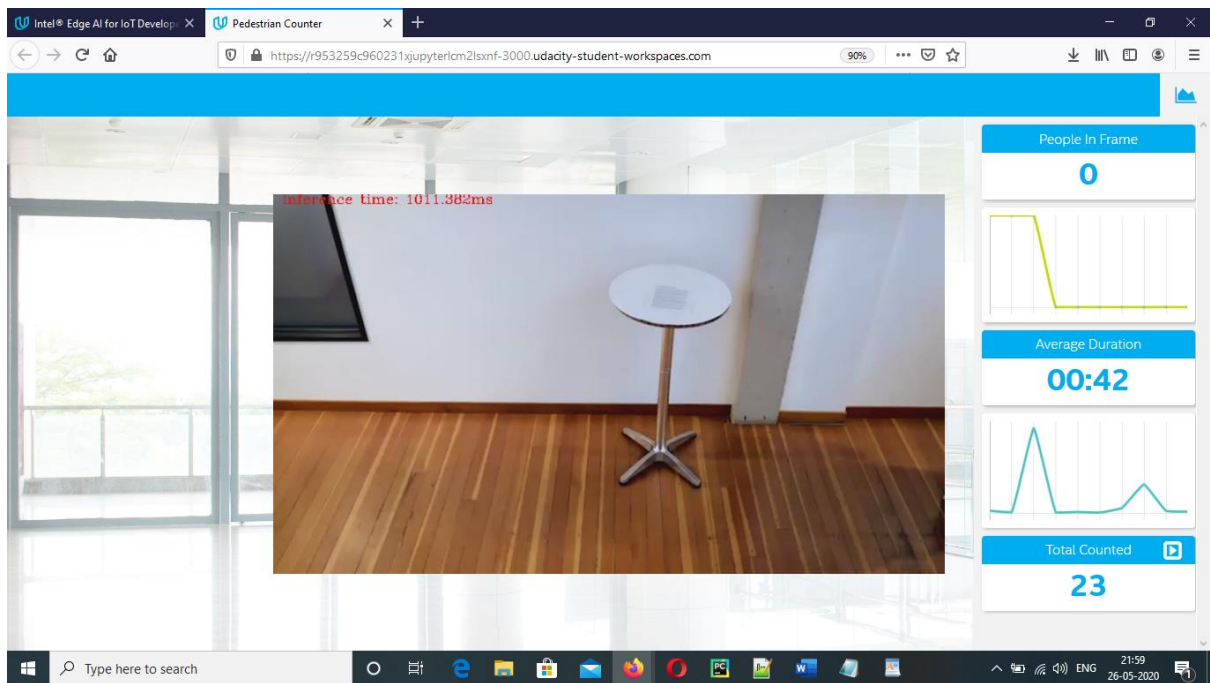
Intel® Edge AI for IoT Develope ×
Pedestrian Counter ×
+
https://r953259c960231xjupyterlcm2lsxnf-3000.udacity-student-workspaces.com
90%
Inference time: 1011.382ms
People In Frame
0
Average Duration
00:42
Total Counted
23
Type here to search
ENG
21:59
26-05-2020